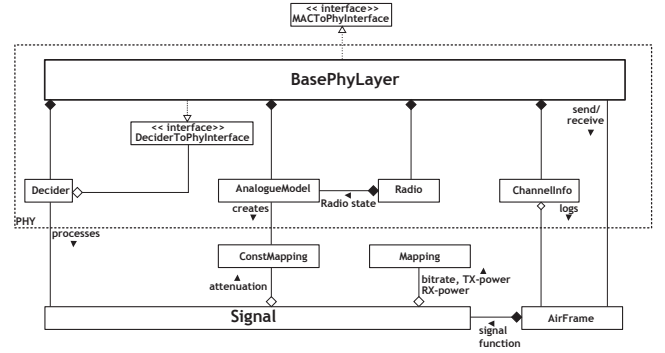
<< interface >>
MACToPhyInterface

BasePhyLayer

send/
receive

<< interface >>
DeciderToPhyInterface

Decider

AnalogueModel

Radio

ChannelInfo

creates

Radio state

logs

PHY

processes

ConstMapping

Mapping

attenuation

bitrate, TX-power
RX-power

Signal

AirFrame

signal
function